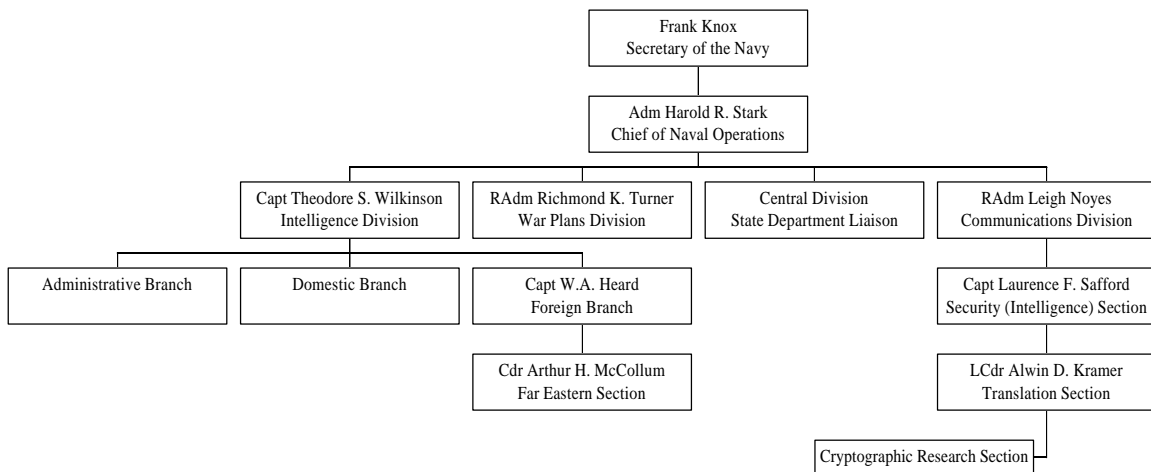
Frank Knox
Secretary of the Navy

Adm Harold R. Stark
Chief of Naval Operations

Capt Theodore S. Wilkinson
Intelligence Division

RAdm Richmond K. Turner
War Plans Division

Central Division
State Department Liaison

RAdm Leigh Noyes
Communications Division

Administrative Branch

Domestic Branch

Capt W.A. Heard
Foreign Branch

Cdr Arthur H. McCollum
Far Eastern Section

Capt Laurence F. Safford
Security (Intelligence) Section

LCdr Alwin D. Kramer
Translation Section

Cryptographic Research Section